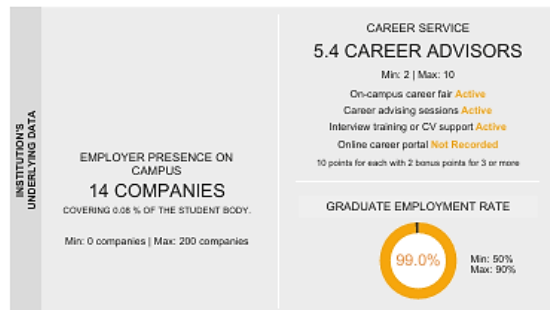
INSTITUTION'S UNDERLYING DATA

EMPLOYER PRESENCE ON CAMPUS
14 COMPANIES
COVERING 0.08 % OF THE STUDENT BODY.

Min: 0 companies | Max: 200 companies

CAREER SERVICE
5.4 CAREER ADVISORS
Min: 2 | Max: 10
On-campus career fair Active
Career advising sessions Active
Interview training or CV support Active
Online career portal Not Recorded
10 points for each with 2 bonus points for 3 or more

GRADUATE EMPLOYMENT RATE
99.0%
Min: 50%
Max: 90%